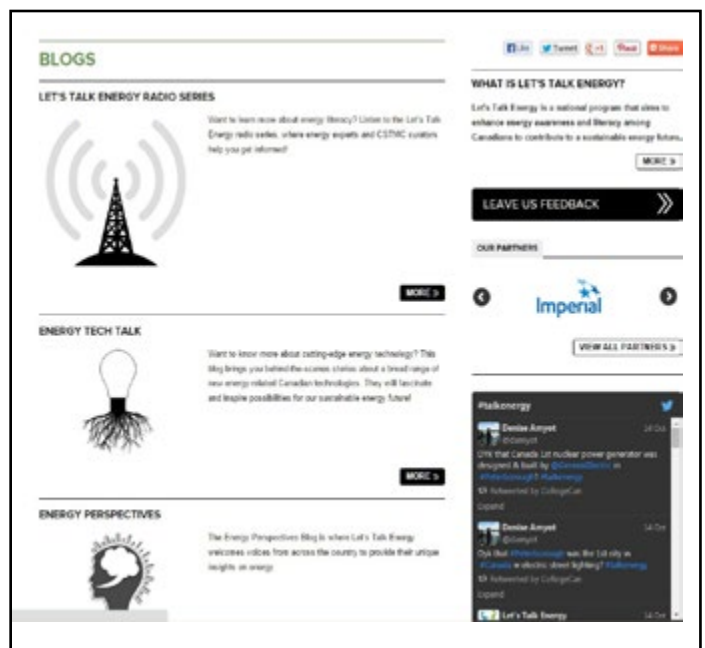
BLOGS

LET'S TALK ENERGY RADIO SERIES

Want to learn more about energy literacy? Listen to the Let's Talk Energy radio series, where energy experts and CSTMC curators help you get informed!

MORE

ENERGY TECH TALK

Want to know more about cutting-edge energy technology? This blog brings you behind-the-scenes stories about a broad range of new energy related Canadian technologies. They will fascinate and inspire possibilities for our sustainable energy future!

MORE

ENERGY PERSPECTIVES

The Energy Perspectives Blog is where Let's Talk Energy welcomes voices from across the country to provide their unique insights on energy.

Like Tweet +1 Pin it Share

WHAT IS LET'S TALK ENERGY?

Let's Talk Energy is a national program that aims to enhance energy awareness and literacy among Canadians to contribute to a sustainable energy future.

MORE

LEAVE US FEEDBACK

OUR PARTNERS

Imperial

VIEW ALL PARTNERS

#talkenergy

Denise Amyot
@damyot
14 Oct
DYK that Canada 1st nuclear power generator was designed & built by @CanadaElectric in #Peterborough? #talkenergy
Retweeted by CollegeCan
Expand

Denise Amyot
@damyot
14 Oct
Dyk that #Peterborough was the 1st city in #Canada w electric street lighting? #talkenergy
Retweeted by CollegeCan
Expand

Let's Talk Energy
14 Oct